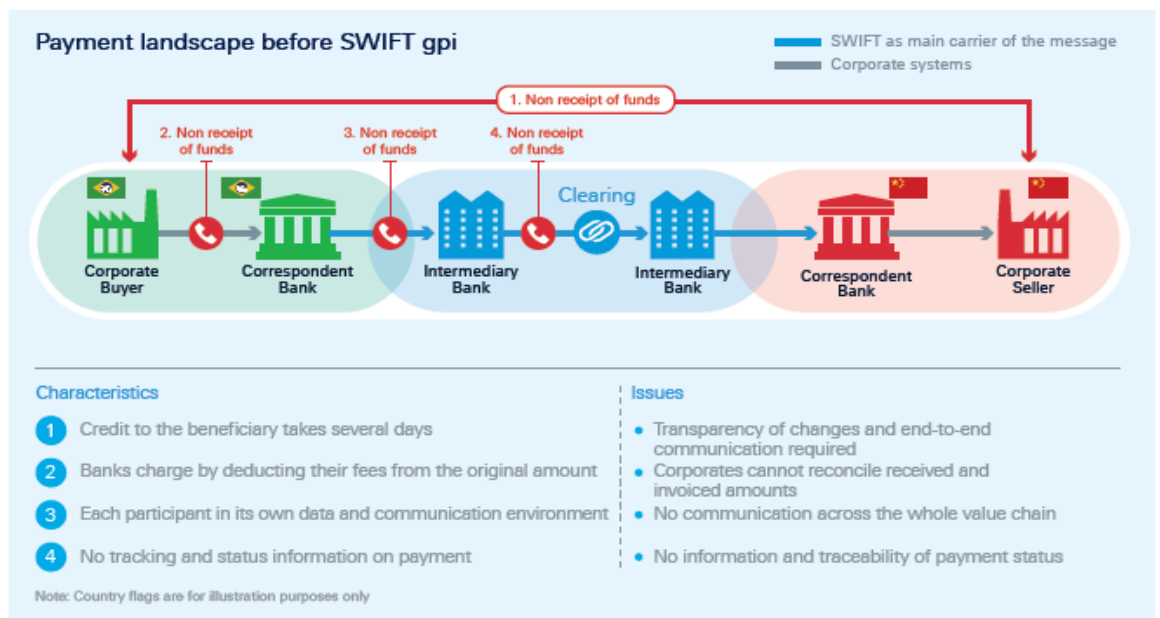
Payment landscape before SWIFT gpi

SWIFT as main carrier of the message
Corporate systems

1. Non receipt of funds

2. Non receipt of funds

3. Non receipt of funds

4. Non receipt of funds

Clearing

Corporate Buyer

Correspondent Bank

Intermediary Bank

Intermediary Bank

Correspondent Bank

Corporate Seller

Characteristics

1 Credit to the beneficiary takes several days

2 Banks charge by deducting their fees from the original amount

3 Each participant in its own data and communication environment

4 No tracking and status information on payment

Issues

• Transparency of changes and end-to-end communication required

• Corporates cannot reconcile received and invoiced amounts

• No communication across the whole value chain

• No information and traceability of payment status

Note: Country flags are for illustration purposes only